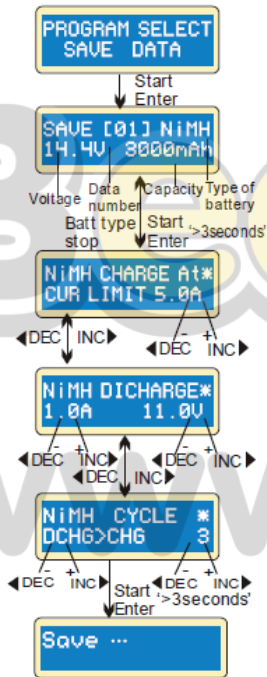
PROGRAM SELECT
SAVE DATA

Start
Enter

SAVE [01] NiMH
14.4V 3000mAh

Voltage
Data number
Capacity
Type of battery
Batt type stop
Start Enter
'>3seconds'

NiMH CHARGE At*
CUR LIMIT 5.0A

◀DEC
INC▶
-
+
◀DEC
INC▶

NiMH DICHARGE*
1.0A 11.0V

-
+
◀DEC
INC▶
-
+
◀DEC
INC▶
◀DEC
INC▶

NiMH CYCLE *
DCHG>CHG 3

-
+
◀DEC
INC▶
Start
Enter
-
+
◀DEC
INC▶
'>3seconds'

Save ...